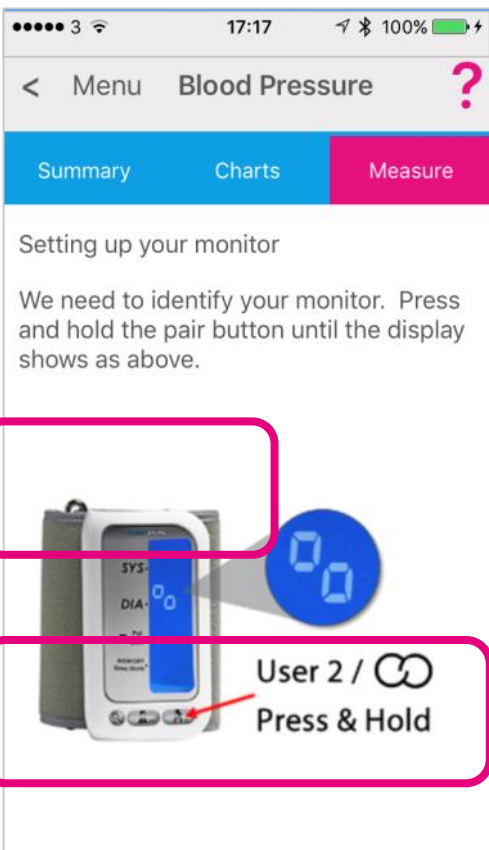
●●●●● 3 17:17 100%

< Menu Blood Pressure ?

Summary Charts Measure

Setting up your monitor

We need to identify your monitor. Press and hold the pair button until the display shows as above.

SYS

DIA

User 2 /
Press & Hold